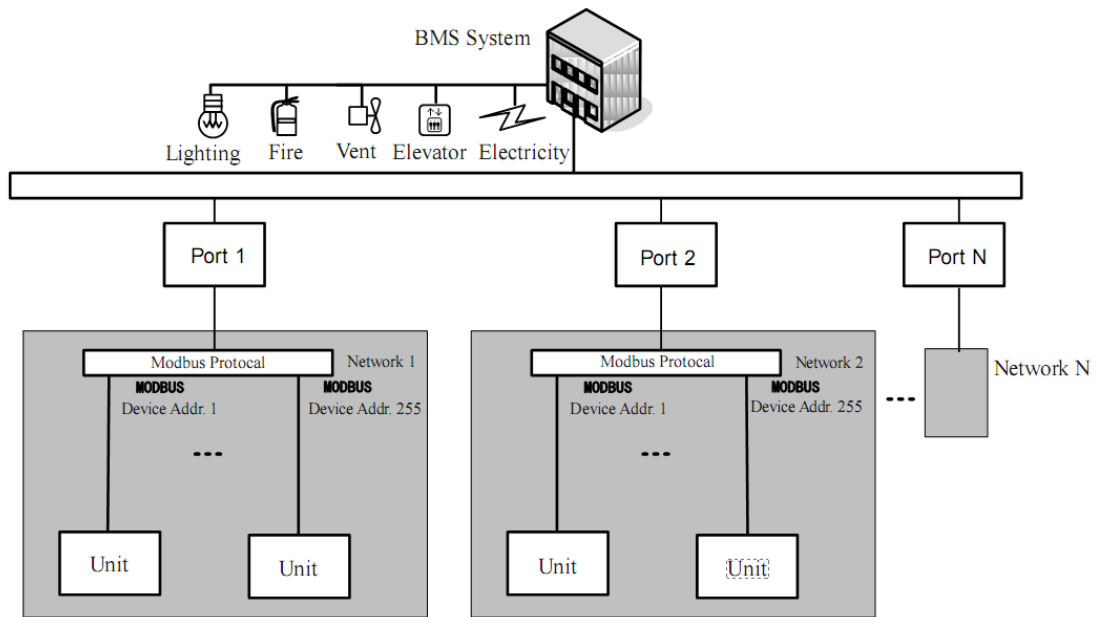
BMS System

Lighting Fire Vent Elevator Electricity

Port 1

Port 2

Port N

Modbus Protocal

Network 1

MODBUS
Device Addr. 1

MODBUS
Device Addr. 255

---

Unit

Unit

Modbus Protocal

Network 2

MODBUS
Device Addr. 1

MODBUS
Device Addr. 255

---

Unit

Unit

---

Network N